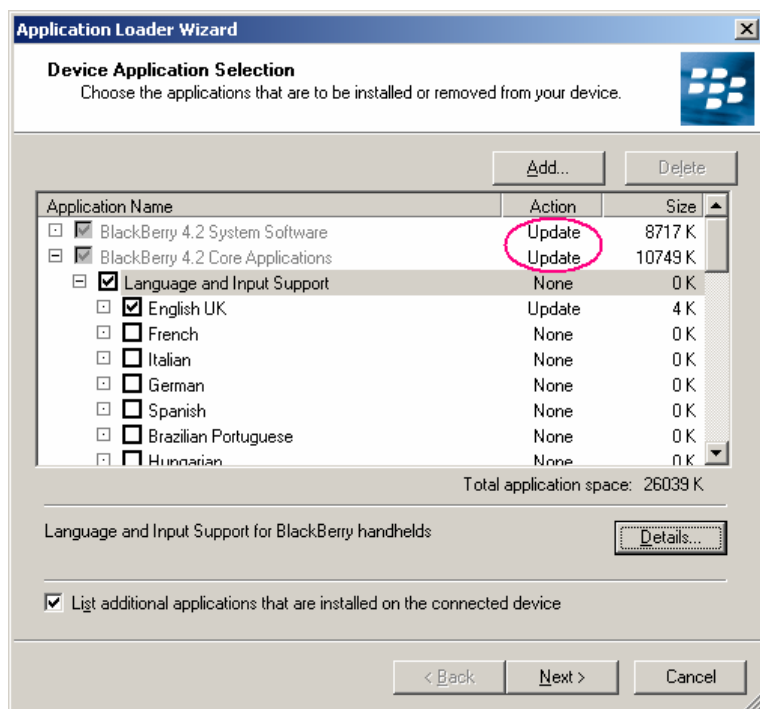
Application Loader Wizard

Device Application Selection
Choose the applications that are to be installed or removed from your device.

Add...
Delete

| Application Name | Action | Size |
|---|---|---|
| BlackBerry 4.2 System Software | Update | 8717 K |
| BlackBerry 4.2 Core Applications | Update | 10749 K |
| Language and Input Support | None | 0 K |
| English UK | Update | 4 K |
| French | None | 0 K |
| Italian | None | 0 K |
| German | None | 0 K |
| Spanish | None | 0 K |
| Brazilian Portuguese | None | 0 K |
| Hungarian | None | 0 K |

Total application space: 26039 K

Language and Input Support for BlackBerry handhelds

Details...

List additional applications that are installed on the connected device

< Back
Next >
Cancel